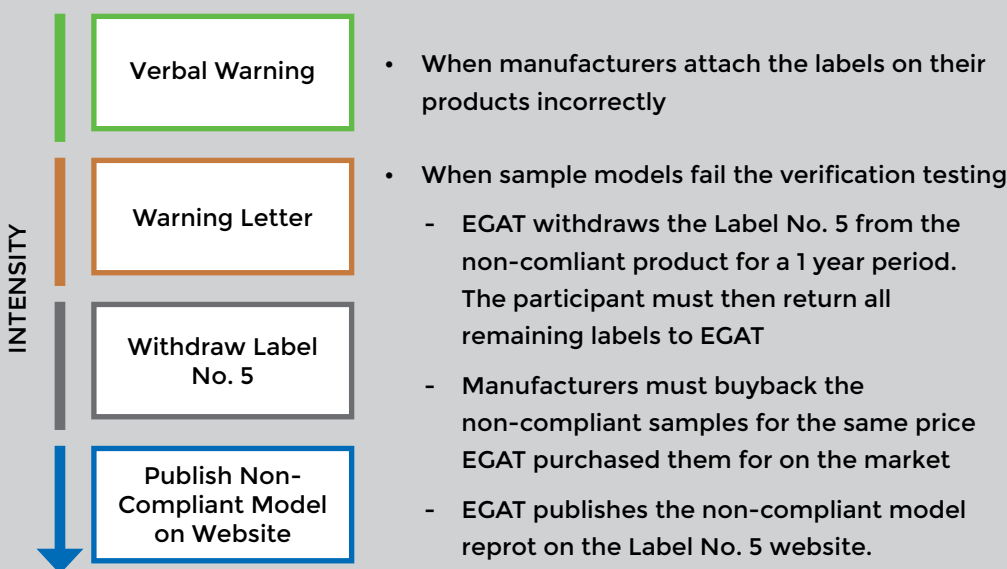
INTENSITY

Verbal Warning

Warning Letter

Withdraw Label No. 5

Publish Non-Compliant Model on Website

• When manufacturers attach the labels on their products incorrectly

• When sample models fail the verification testing

- EGAT withdraws the Label No. 5 from the non-comliant product for a 1 year period. The participant must then return all remaining labels to EGAT

- Manufacturers must buyback the non-compliant samples for the same price EGAT purchased them for on the market

- EGAT publishes the non-compliant model reprot on the Label No. 5 website.